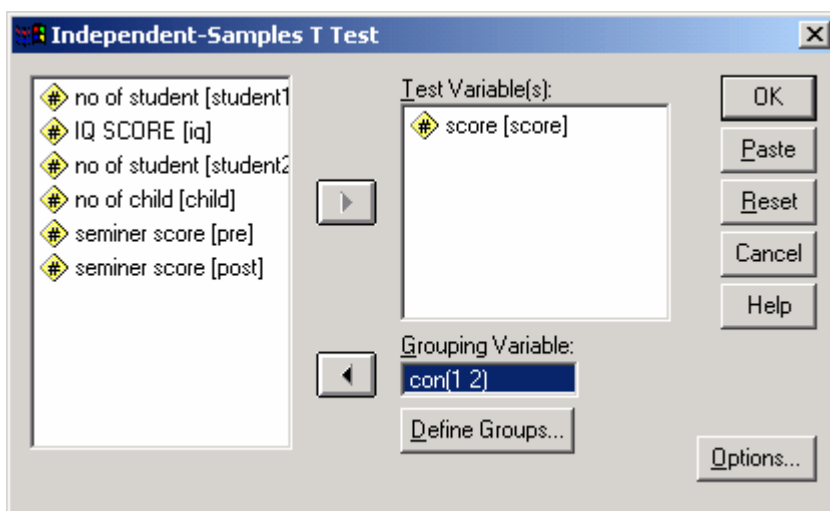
Independent-Samples T Test

no of student [student1
IQ SCORE [iq]
no of student [student2
no of child [child]
seminer score [pre]
seminer score [post]

Test Variable(s):
score [score]

Grouping Variable:
con(1 2)

Define Groups...

OK
Paste
Reset
Cancel
Help

Options...